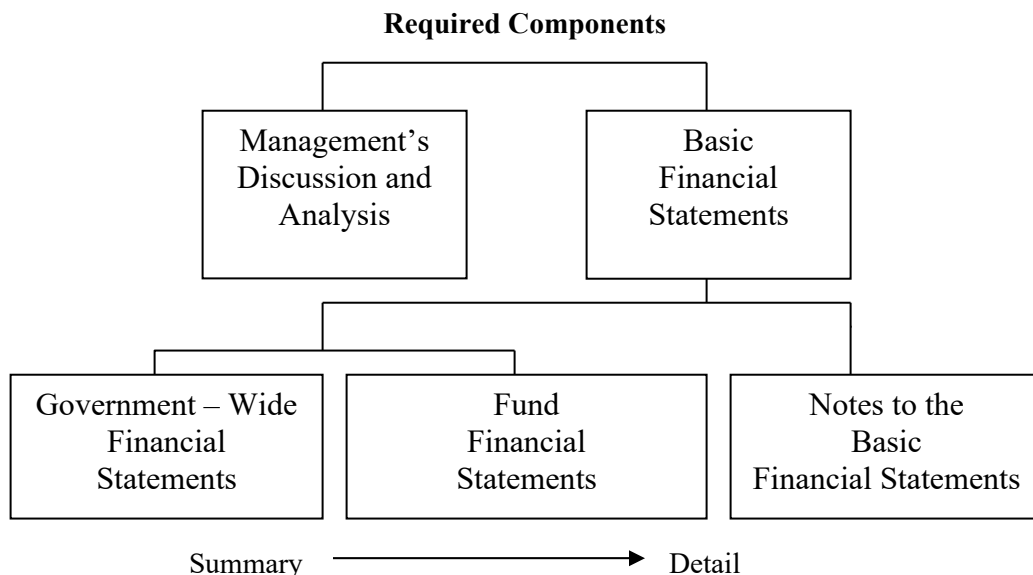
**Required Components**

Management's Discussion and Analysis

Basic Financial Statements

Government – Wide Financial Statements

Fund Financial Statements

Notes to the Basic Financial Statements

Summary → Detail